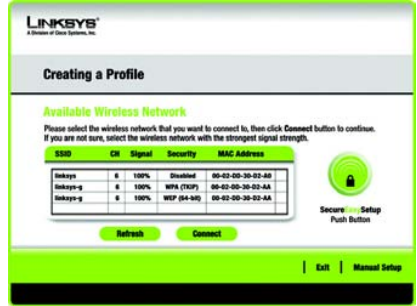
LINKSYS®
A Division of Cisco Systems, Inc.

Creating a Profile

Available Wireless Network

Please select the wireless network that you want to connect to, then click Connect button to continue. If you are not sure, select the wireless network with the strongest signal strength.

| SSID | CH | Signal | Security | MAC Address |
|---|---|---|---|---|
| linksys | 6 | 100% | Disabled | 00-02-DD-30-D2-A0 |
| linksys-g | 6 | 100% | WPA (TKIP) | 00-02-DD-30-D2-AA |
| linksys-g | 6 | 100% | WEP (64-bit) | 00-02-DD-30-D2-AA |

Refresh Connect

SecureEasySetup
Push Button

Exit | Manual Setup